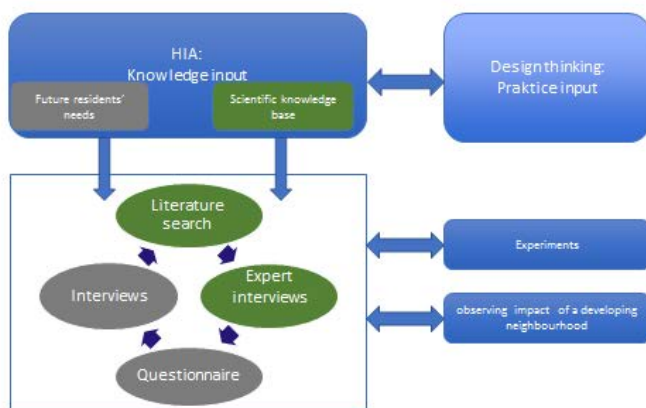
HIA:
Knowledge input

Future residents' needs

Scientific knowledge base

Design thinking:
Praktice input

Literature search

Expert interviews

Interviews

Questionnaire

Experiments

observing impact of a developing neighbourhood